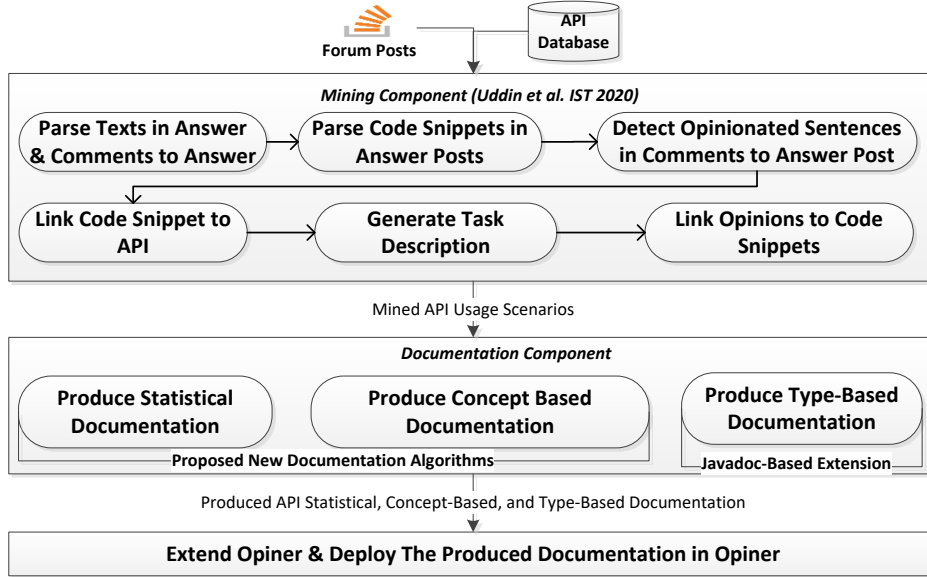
Forum Posts

API Database

Mining Component (Uddin et al. IST 2020)

Parse Texts in Answer & Comments to Answer

Parse Code Snippets in Answer Posts

Detect Opinionated Sentences in Comments to Answer Post

Link Code Snippet to API

Generate Task Description

Link Opinions to Code Snippets

Mined API Usage Scenarios

Documentation Component

Produce Statistical Documentation

Produce Concept Based Documentation

Produce Type-Based Documentation

Proposed New Documentation Algorithms

Javadoc-Based Extension

Produced API Statistical, Concept-Based, and Type-Based Documentation

Extend Opiner & Deploy The Produced Documentation in Opiner